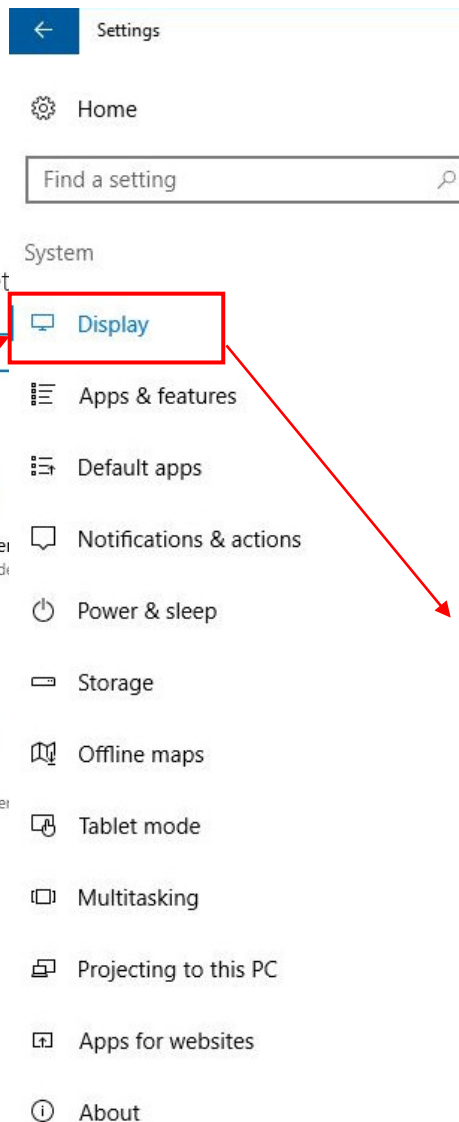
Settings

Home

Find a setting

System

Display

Apps & features

Default apps

Notifications & actions

Power & sleep

Storage

Offline maps

Tablet mode

Multitasking

Projecting to this PC

Apps for websites

About